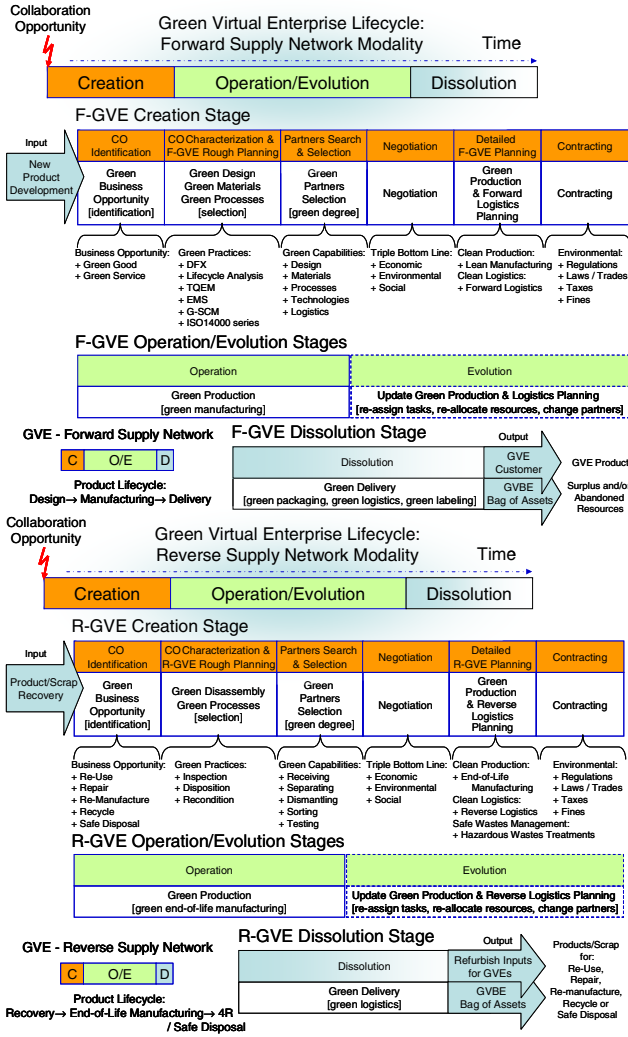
Collaboration Opportunity

Green Virtual Enterprise Lifecycle:
Forward Supply Network Modality

Time

Creation | Operation/Evolution | Dissolution

F-GVE Creation Stage

Input
New Product Development

| CO Identification | CO Characterization & F-GVE Rough Planning | Partners Search & Selection | Negotiation | Detailed F-GVE Planning | Contracting |
|---|---|---|---|---|---|
| Green Business Opportunity [identification] | Green Design Green Materials Green Processes [selection] | Green Partners Selection [green degree] | Negotiation | Green Production & Forward Logistics Planning | Contracting |

Business Opportunity:
+ Green Good
+ Green Service

Green Practices:
+ DFX
+ Lifecycle Analysis
+ TQEM
+ EMS
+ G-SCM
+ ISO14000 series

Green Capabilities:
+ Design
+ Materials
+ Processes
+ Technologies
+ Logistics

Triple Bottom Line:
+ Economic
+ Environmental
+ Social

Clean Production:
+ Lean Manufacturing
Clean Logistics:
+ Forward Logistics

Environmental:
+ Regulations
+ Laws / Trades
+ Taxes
+ Fines

F-GVE Operation/Evolution Stages

| Operation | Evolution |
|---|---|
| Green Production [green manufacturing] | Update Green Production & Logistics Planning [re-assign tasks, re-allocate resources, change partners] |

GVE - Forward Supply Network

C | O/E | D

Product Lifecycle:
Design→ Manufacturing→ Delivery

F-GVE Dissolution Stage

Dissolution
Green Delivery [green packaging, green logistics, green labeling]

Output
GVE Customer
GVBE Bag of Assets

GVE Product
Surplus and/o Abandoned Resources

Collaboration Opportunity

Green Virtual Enterprise Lifecycle:
Reverse Supply Network Modality

Time

Creation | Operation/Evolution | Dissolution

R-GVE Creation Stage

Input
Product/Scrap Recovery

| CO Identification | CO Characterization & R-GVE Rough Planning | Partners Search & Selection | Negotiation | Detailed R-GVE Planning | Contracting |
|---|---|---|---|---|---|
| Green Business Opportunity [identification] | Green Disassembly Green Processes [selection] | Green Partners Selection [green degree] | Negotiation | Green Production & Reverse Logistics Planning | Contracting |

Business Opportunity:
+ Re-Use
+ Repair
+ Re-Manufacture
+ Recycle
+ Safe Disposal

Green Practices:
+ Inspection
+ Disposition
+ Recondition

Green Capabilities:
+ Receiving
+ Separating
+ Dismantling
+ Sorting
+ Testing

Triple Bottom Line:
+ Economic
+ Environmental
+ Social

Clean Production:
+ End-of-Life Manufacturing
Clean Logistics:
+ Reverse Logistics
Safe Wastes Management:
+ Hazardous Wastes Treatments

Environmental:
+ Regulations
+ Laws / Trades
+ Taxes
+ Fines

R-GVE Operation/Evolution Stages

| Operation | Evolution |
|---|---|
| Green Production [green end-of-life manufacturing] | Update Green Production & Reverse Logistics Planning [re-assign tasks, re-allocate resources, change partners] |

GVE - Reverse Supply Network

C | O/E | D

Product Lifecycle:
Recovery→ End-of-Life Manufacturing→ 4R / Safe Disposal

R-GVE Dissolution Stage

Dissolution
Green Delivery [green logistics]

Output
Refurbish Inputs for GVEs
GVBE Bag of Assets

Products/Scrap for: Re-Use, Repair, Re-manufacture, Recycle or Safe Disposal